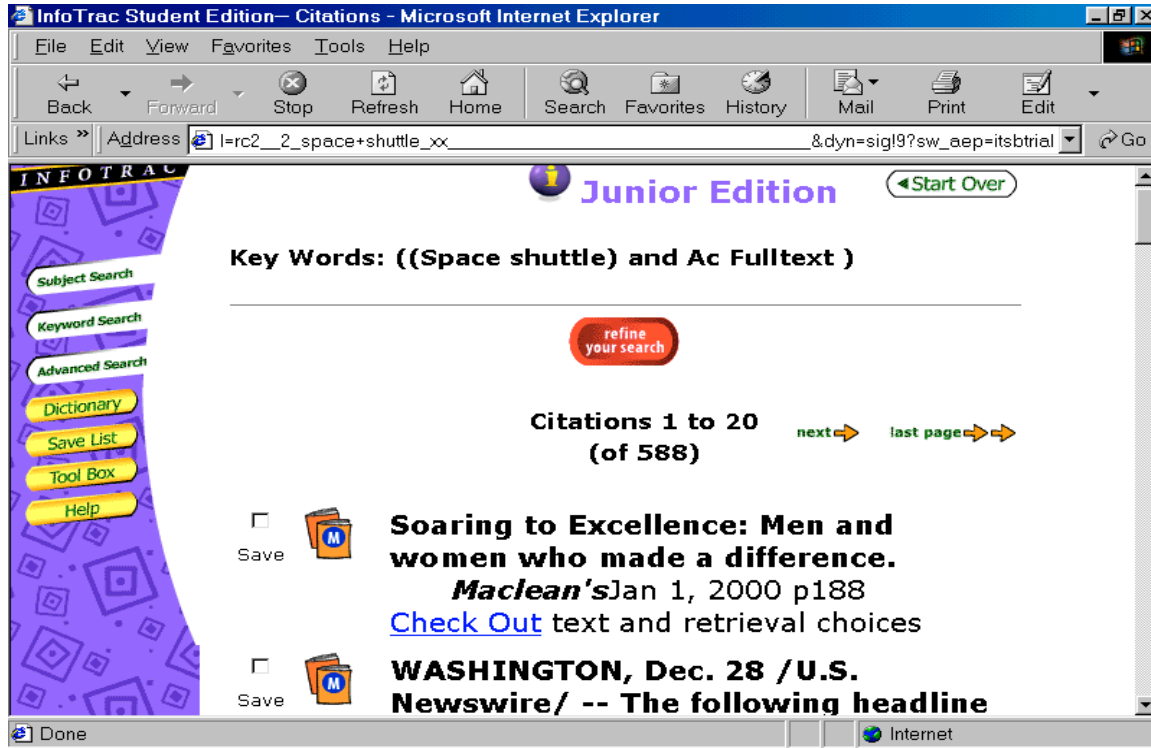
InfoTrac Student Edition-- Citations - Microsoft Internet Explorer

File Edit View Favorites Tools Help

Back Forward Stop Refresh Home Search Favorites History Mail Print Edit

Links » Address l=rc2__2_space+shuttle_xx________________________________&dyn=sig!9?sw_aep=itsbtrial Go

INFOTRAC

Junior Edition

Start Over

Subject Search
Keyword Search
Advanced Search
Dictionary
Save List
Tool Box
Help

Key Words: ((Space shuttle) and Ac Fulltext )

refine your search

Citations 1 to 20 (of 588)

next

last page

Save

M

Soaring to Excellence: Men and women who made a difference.
*Maclean's*Jan 1, 2000 p188
Check Out text and retrieval choices

Save

M

WASHINGTON, Dec. 28 /U.S. Newswire/ -- The following headline

Done

Internet